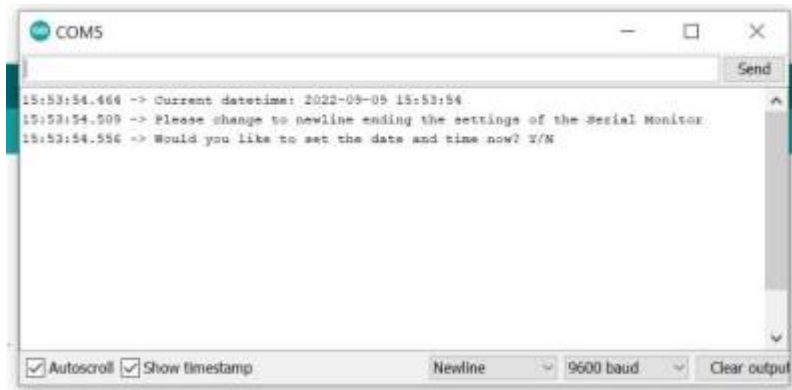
COM5

Send

15:53:54.464 -> Current datetime: 2022-09-05 15:53:54
15:53:54.509 -> Please change to newline ending the settings of the Serial Monitor
15:53:54.556 -> Would you like to set the date and time now? Y/N

Autoscroll Show timestamp Newline 9600 baud Clear output